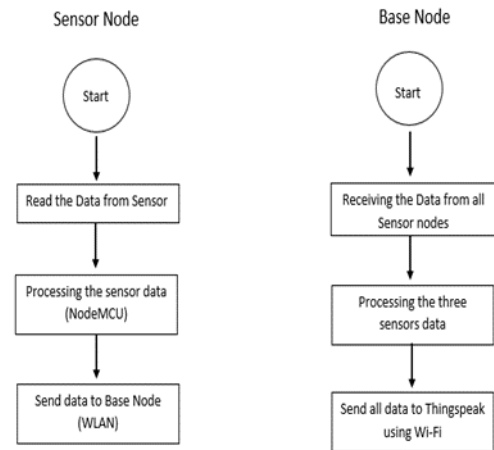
Sensor Node

Start

Read the Data from Sensor

Processing the sensor data (NodeMCU)

Send data to Base Node (WLAN)

Base Node

Start

Receiving the Data from all Sensor nodes

Processing the three sensors data

Send all data to Thingspeak using Wi-Fi